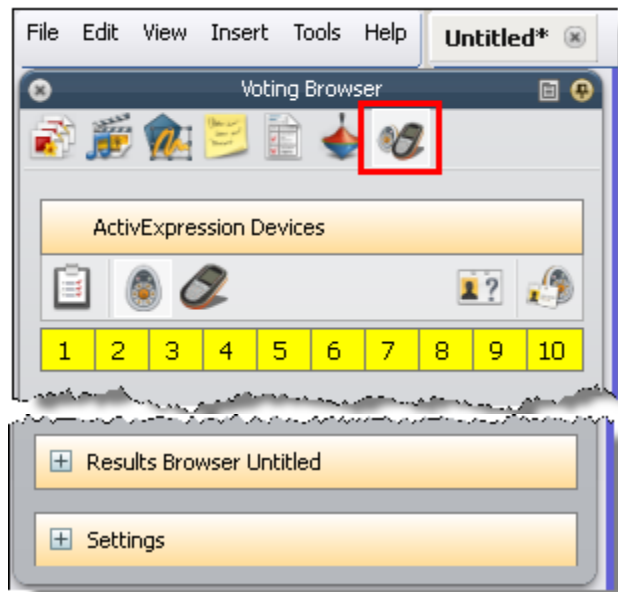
File Edit View Insert Tools Help

Untitled*

Voting Browser

ActivExpression Devices

| 1 | 2 | 3 | 4 | 5 | 6 | 7 | 8 | 9 | 10 |
|---|---|---|---|---|---|---|---|---|---|

Results Browser Untitled

Settings